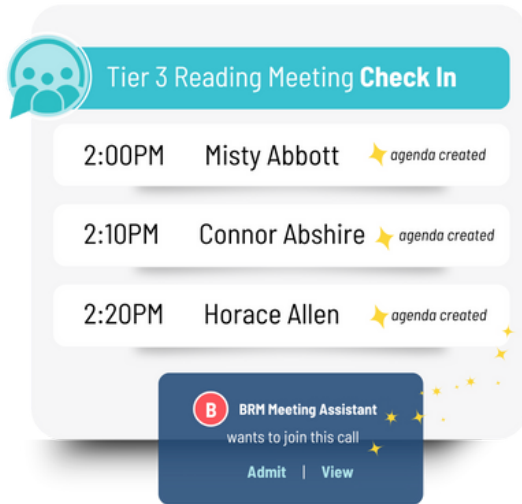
Tier 3 Reading Meeting **Check In**

2:00PM Misty Abbott agenda created

2:10PM Connor Abshire agenda created

2:20PM Horace Allen agenda created

B BRM Meeting Assistant wants to join this call

Admit | View